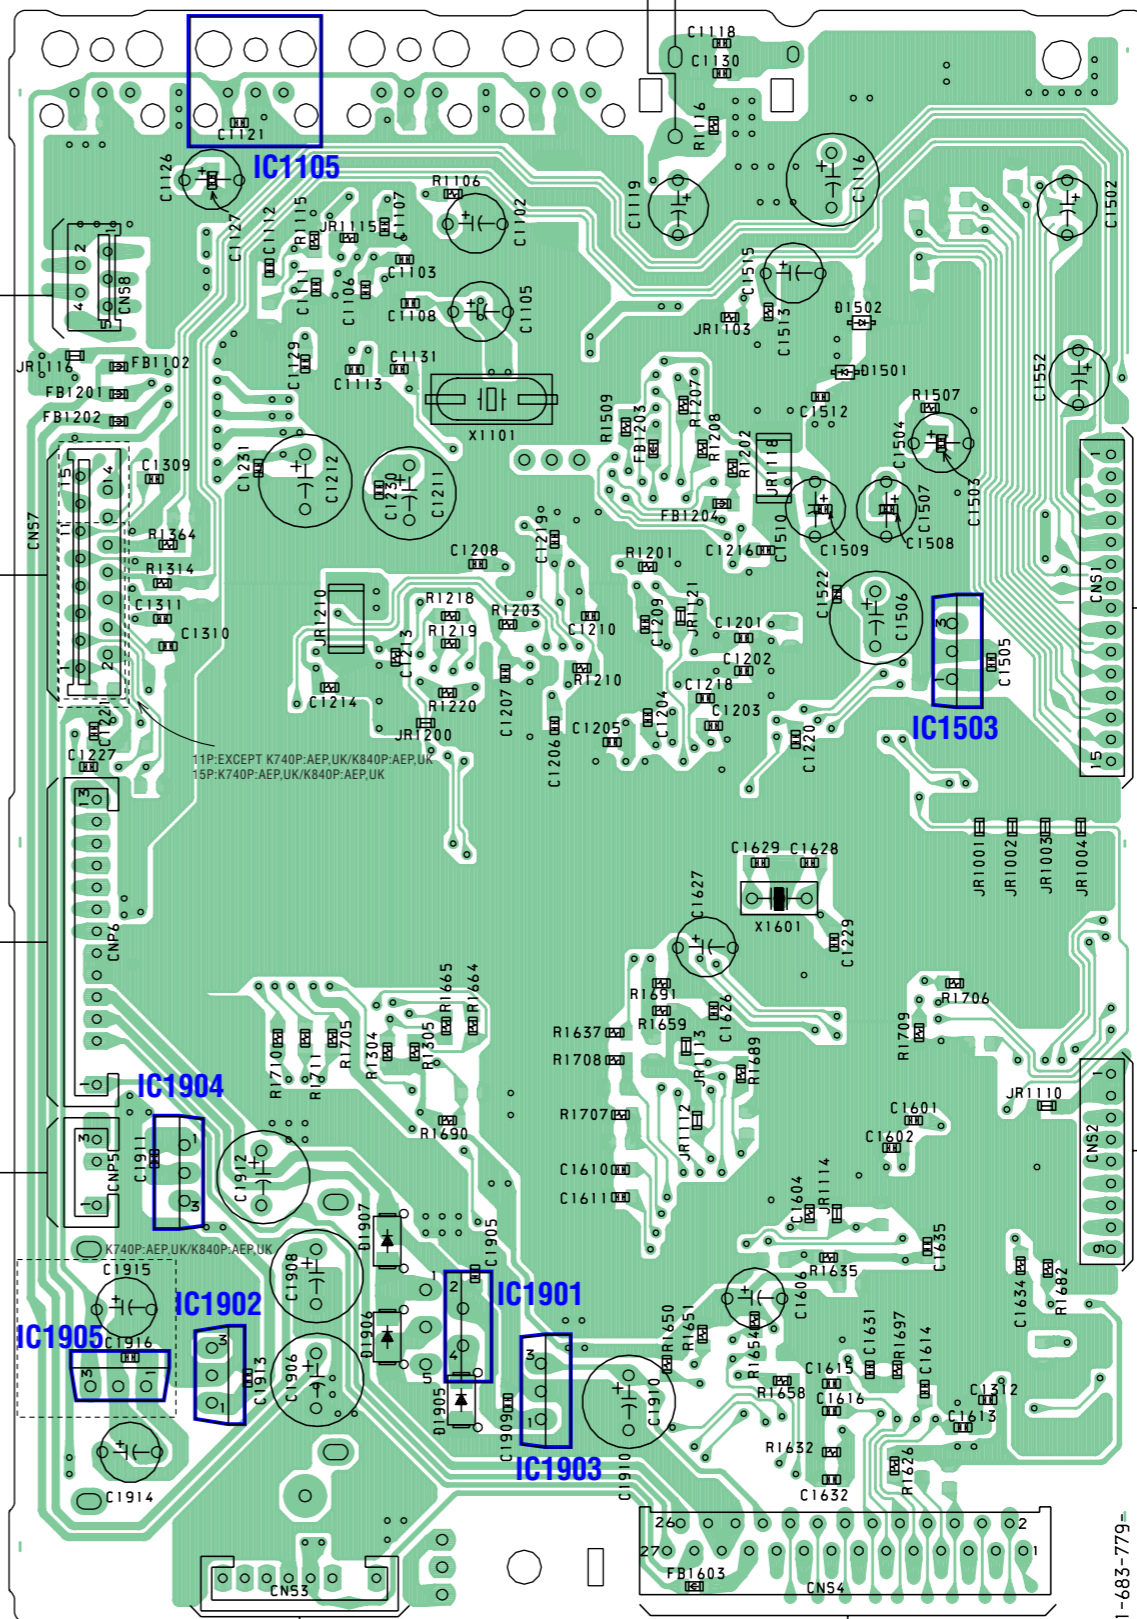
C1118
C1130
C1121
IC1105
C1126
R1116
C1119
C1116
C1502
R1106
C1127
C1112
R1115
JR1115
C1107
C1102
2
4
5
CN58
C1111
C1106
C1103
C1108
C1105
C1515
C1513
D1502
JR1103
JR1116
FB1102
FB1201
FB1202
C1129
C1113
C1131
X1101
D1501
C1552
R1507
C1512
R1509
FB1203
R1207
R1208
R1202
JR1118
C1504
C1503
15
14
C1309
C1231
C1212
C1230
C1211
CN57
11
R1364
R1314
C1311
C1310
1
2
FB1204
C1510
C1509
C1507
C1508
C1208
C1219
R1201
C1216
C1522
C1506
JR1210
R1218
R1219
C1213
R1203
C1210
C1209
JR1121
C1201
C1202
R1210
C1218
3
C1505
CNS1
C1214
R1220
C1207
C1206
C1205
C1204
C1203
C1220
IC1503
C1227
C1228
JR1200
11P:EXCEPT K740P:AEP,UK/K840P:AEP,UK
15P:K740P:AEP,UK/K840P:AEP,UK
15
3
CNP6
C1629
C1628
C1627
X1601
C1229
JR1001
JR1002
JR1003
JR1004
R1665
R1664
R1691
R1659
C1626
R1706
R1709
R1710
R1711
R1705
R1304
R1305
R1637
R1708
JR1113
R1689
1
IC1904
1
C1911
CNP5
3
C1912
3
R1690
R1707
JR1112
JR1110
C1601
C1602
CNS2
C1610
C1611
C1604
JR1114
D1907
C1905
K740P:AEP,UK/K840P:AEP,UK
C1915
IC1902
C1908
1
2
IC1901
R1635
C1635
C1634
R1682
9
IC1905
C1916
3
1
3
1
C1913
C1906
D1906
4
5
D1905
3
1
C1909
C1910
R1650
R1651
C1606
R1654
C1631
R1697
C1614
C1615
R1658
C1616
C1312
C1613
R1632
R1626
C1632
C1914
IC1903
C1910
26
2
27
1
FB1603
CNS4
CNS3
1-683-779-